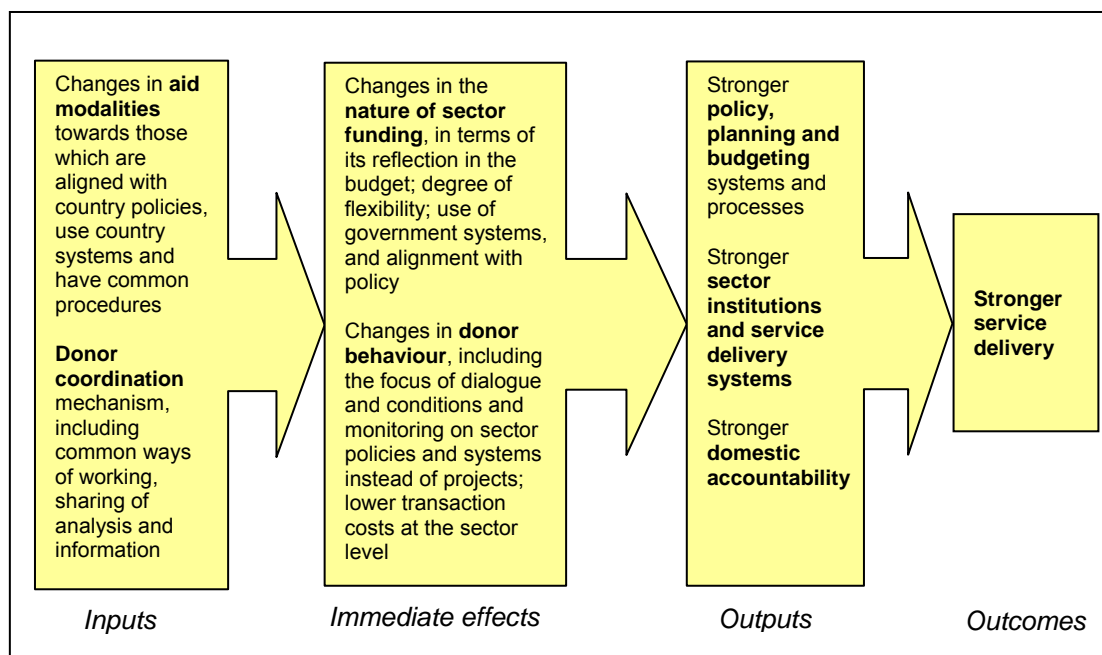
Changes in **aid modalities** towards those which are aligned with country policies, use country systems and have common procedures

**Donor coordination** mechanism, including common ways of working, sharing of analysis and information

Changes in the **nature of sector funding**, in terms of its reflection in the budget; degree of flexibility; use of government systems, and alignment with policy

Changes in **donor behaviour**, including the focus of dialogue and conditions and monitoring on sector policies and systems instead of projects; lower transaction costs at the sector level

Stronger **policy, planning and budgeting** systems and processes

Stronger **sector institutions and service delivery systems**

Stronger **domestic accountability**

**Stronger service delivery**

*Inputs*

*Immediate effects*

*Outputs*

*Outcomes*